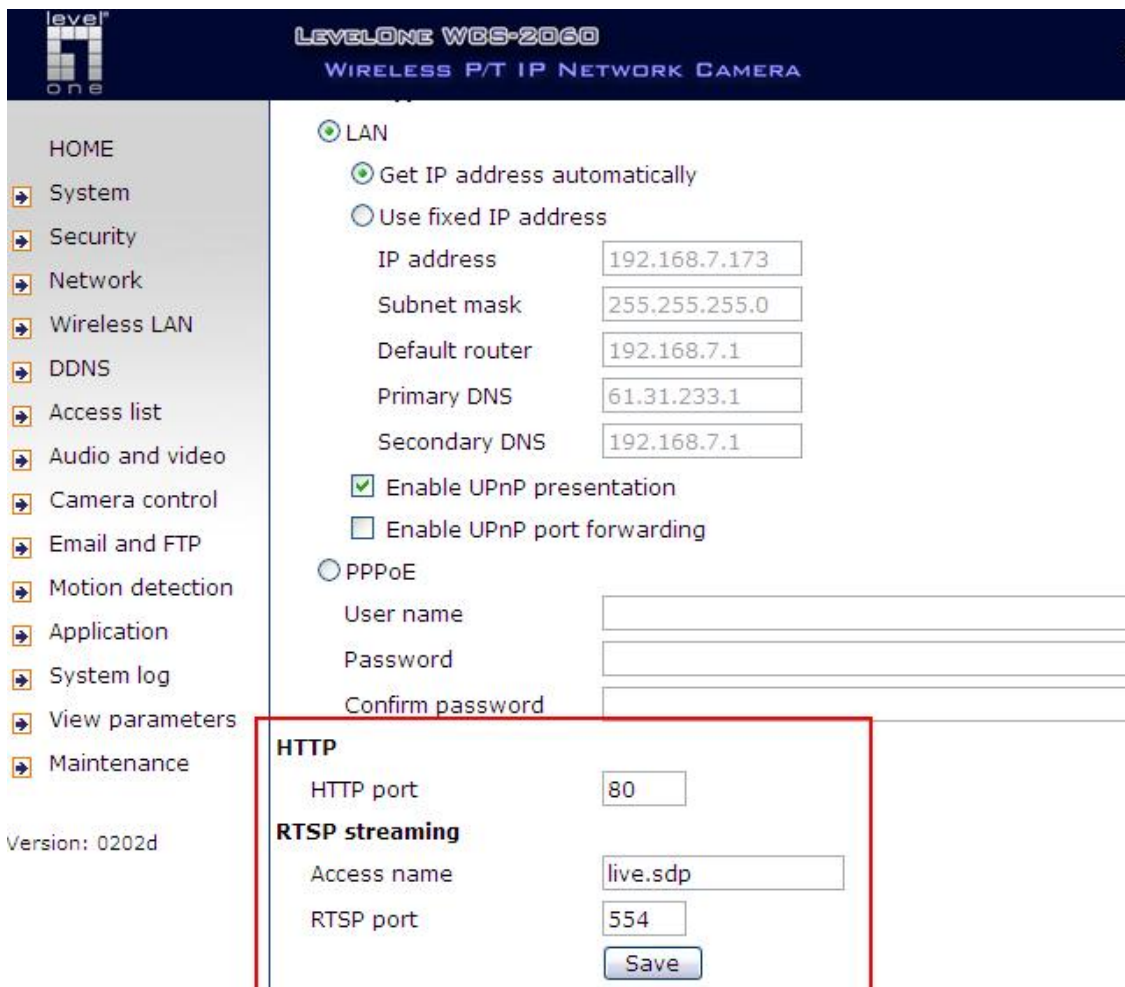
level one

LevelOne WCS-2060
Wireless P/T IP Network Camera

HOME
System
Security
Network
Wireless LAN
DDNS
Access list
Audio and video
Camera control
Email and FTP
Motion detection
Application
System log
View parameters
Maintenance

Version: 0202d

LAN
Get IP address automatically
Use fixed IP address
IP address 192.168.7.173
Subnet mask 255.255.255.0
Default router 192.168.7.1
Primary DNS 61.31.233.1
Secondary DNS 192.168.7.1
Enable UPnP presentation
Enable UPnP port forwarding
PPPoE
User name
Password
Confirm password

HTTP
HTTP port 80
RTSP streaming
Access name live.sdp
RTSP port 554
Save